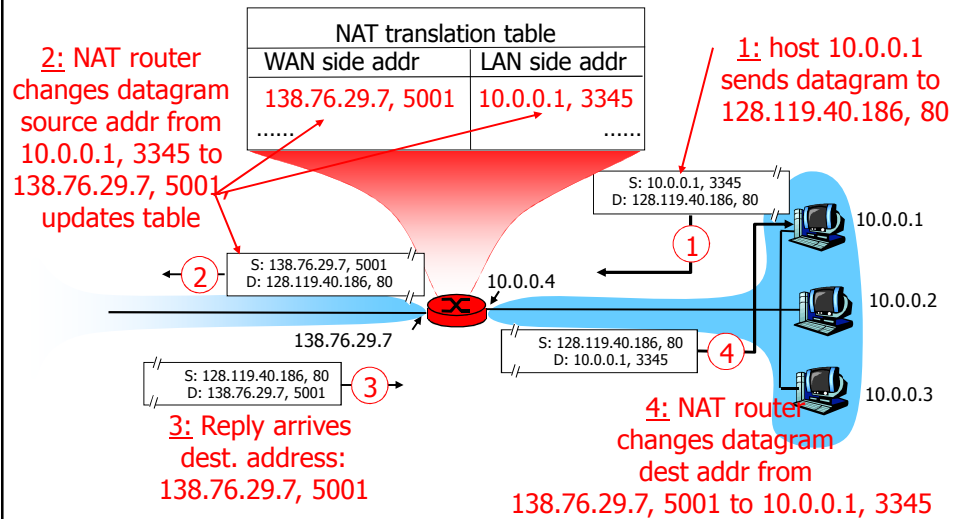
NAT translation table

| WAN side addr | LAN side addr |
|---|---|
| 138.76.29.7, 5001 | 10.0.0.1, 3345 |
| ...... | ...... |

2: NAT router changes datagram source addr from 10.0.0.1, 3345 to 138.76.29.7, 5001, updates table

1: host 10.0.0.1 sends datagram to 128.119.40.186, 80

S: 10.0.0.1, 3345
D: 128.119.40.186, 80

1

10.0.0.1

2

S: 138.76.29.7, 5001
D: 128.119.40.186, 80

10.0.0.4

10.0.0.2

138.76.29.7

S: 128.119.40.186, 80
D: 10.0.0.1, 3345

4

S: 128.119.40.186, 80
D: 138.76.29.7, 5001

3

10.0.0.3

3: Reply arrives dest. address: 138.76.29.7, 5001

4: NAT router changes datagram dest addr from 138.76.29.7, 5001 to 10.0.0.1, 3345